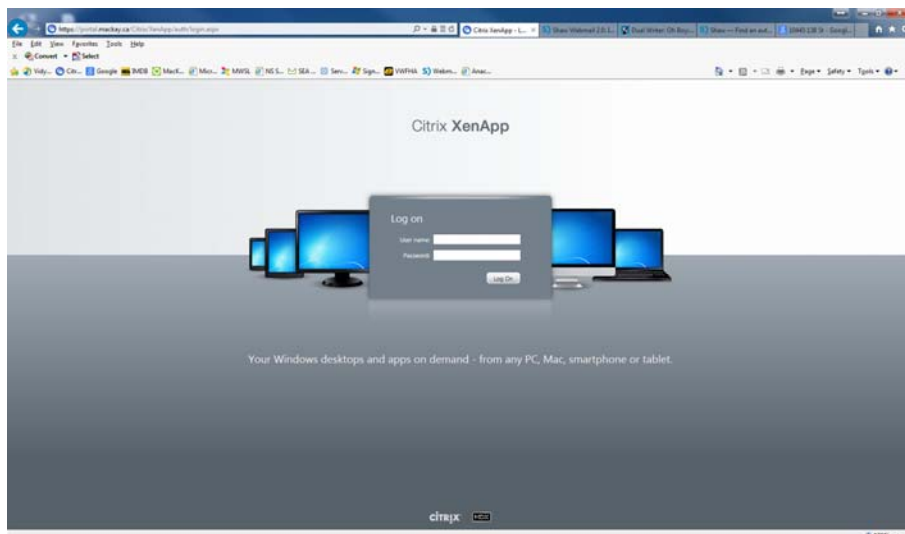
https://portal.mackay.ca/Citrix/XenApp/auth/login.aspx
Citrix XenApp - L... | Shaw Webmail 2.0.1... | Dual Writer Oh Boy... | Shaw — Find an out... | 10445 138 St - Googl...

File Edit View Favorites Tools Help
Convert Select
Vidy... Citr... Google IMDB MacK... Micr... MWSL NS S... SEA... Serv... Sign... VWFHA Webm... Anac...
Page Safety Tools

Citrix XenApp

Log on
User name
Password
Log On

Your Windows desktops and apps on demand - from any PC, Mac, smartphone or tablet.

CiTRIX